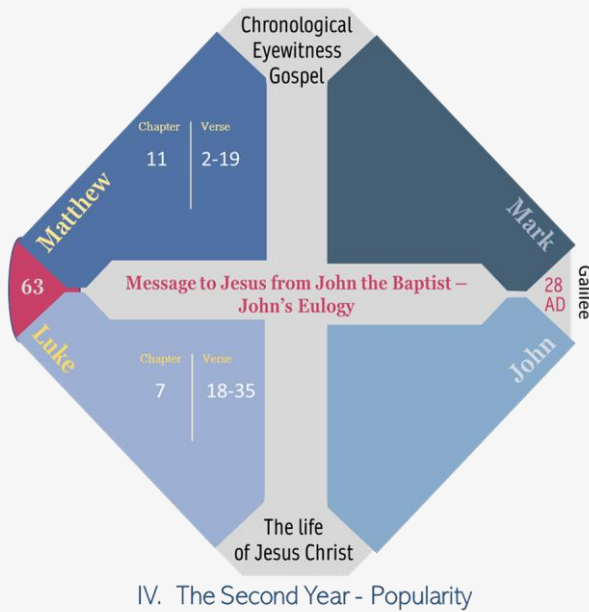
Chronological Eyewitness Gospel

Matthew

Chapter | Verse
11 | 2-19

Mark

63

Message to Jesus from John the Baptist – John's Eulogy

28 AD

Galilee

Luke

Chapter | Verse
7 | 18-35

John

The life of Jesus Christ

IV. The Second Year - Popularity